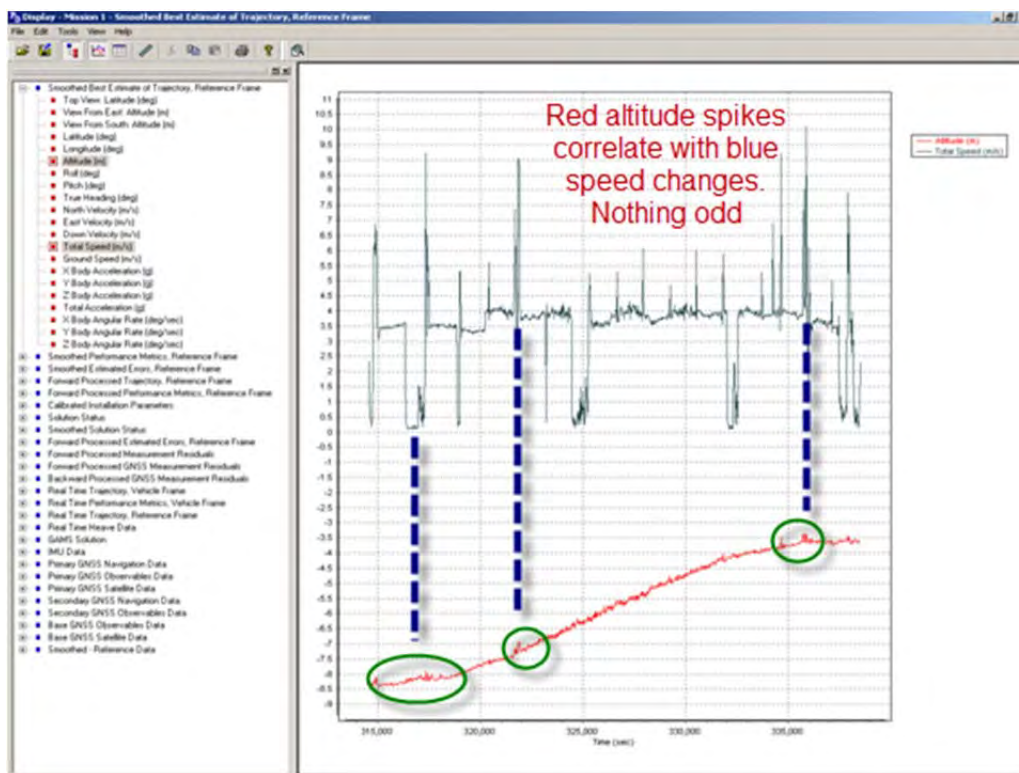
Display - Mission 1 - Smoothed Best Estimate of Trajectory, Reference Frame

File Edit Tools View Help

Smoothed Best Estimate of Trajectory, Reference Frame
Top View: Latitude (deg)
View From East: Altitude (m)
View From South: Altitude (m)
Latitude (deg)
Longitude (deg)
Altitude (m)
Roll (deg)
Pitch (deg)
True Heading (deg)
North Velocity (m/s)
East Velocity (m/s)
Down Velocity (m/s)
Total Speed (m/s)
Ground Speed (m/s)
X Body Acceleration (g)
Y Body Acceleration (g)
Z Body Acceleration (g)
Total Acceleration (g)
X Body Angular Rate (deg/sec)
Y Body Angular Rate (deg/sec)
Z Body Angular Rate (deg/sec)
Smoothed Performance Metrics, Reference Frame
Smoothed Estimated Errors, Reference Frame
Forward Processed Trajectory, Reference Frame
Forward Processed Performance Metrics, Reference Frame
Calibrated Installation Parameters
Solution Status
Smoothed Solution Status
Forward Processed Estimated Errors, Reference Frame
Forward Processed Measurement Residuals
Forward Processed GNSS Measurement Residuals
Backward Processed GNSS Measurement Residuals
Real Time Trajectory, Vehicle Frame
Real Time Performance Metrics, Vehicle Frame
Real Time Trajectory, Reference Frame
Real Time Heave Data
GAMS Solution
IMU Data
Primary GNSS Navigation Data
Primary GNSS Observables Data
Primary GNSS Satellite Data
Secondary GNSS Navigation Data
Secondary GNSS Observables Data
Base GNSS Observables Data
Base GNSS Satellite Data
Smoothed - Reference Data

Red altitude spikes correlate with blue speed changes. Nothing odd

Altitude (m)
Total Speed (m/s)

11, 10.5, 10, 9.5, 9, 8.5, 8, 7.5, 7, 6.5, 6, 5.5, 5, 4.5, 4, 3.5, 3, 2.5, 2, 1.5, 1, 0.5, 0, -0.5, -1, -1.5, -2, -2.5, -3, -3.5, -4, -4.5, -5, -5.5, -6, -6.5, -7, -7.5, -8, -8.5, -9

315,000 320,000 325,000 330,000 335,000
Time (sec)